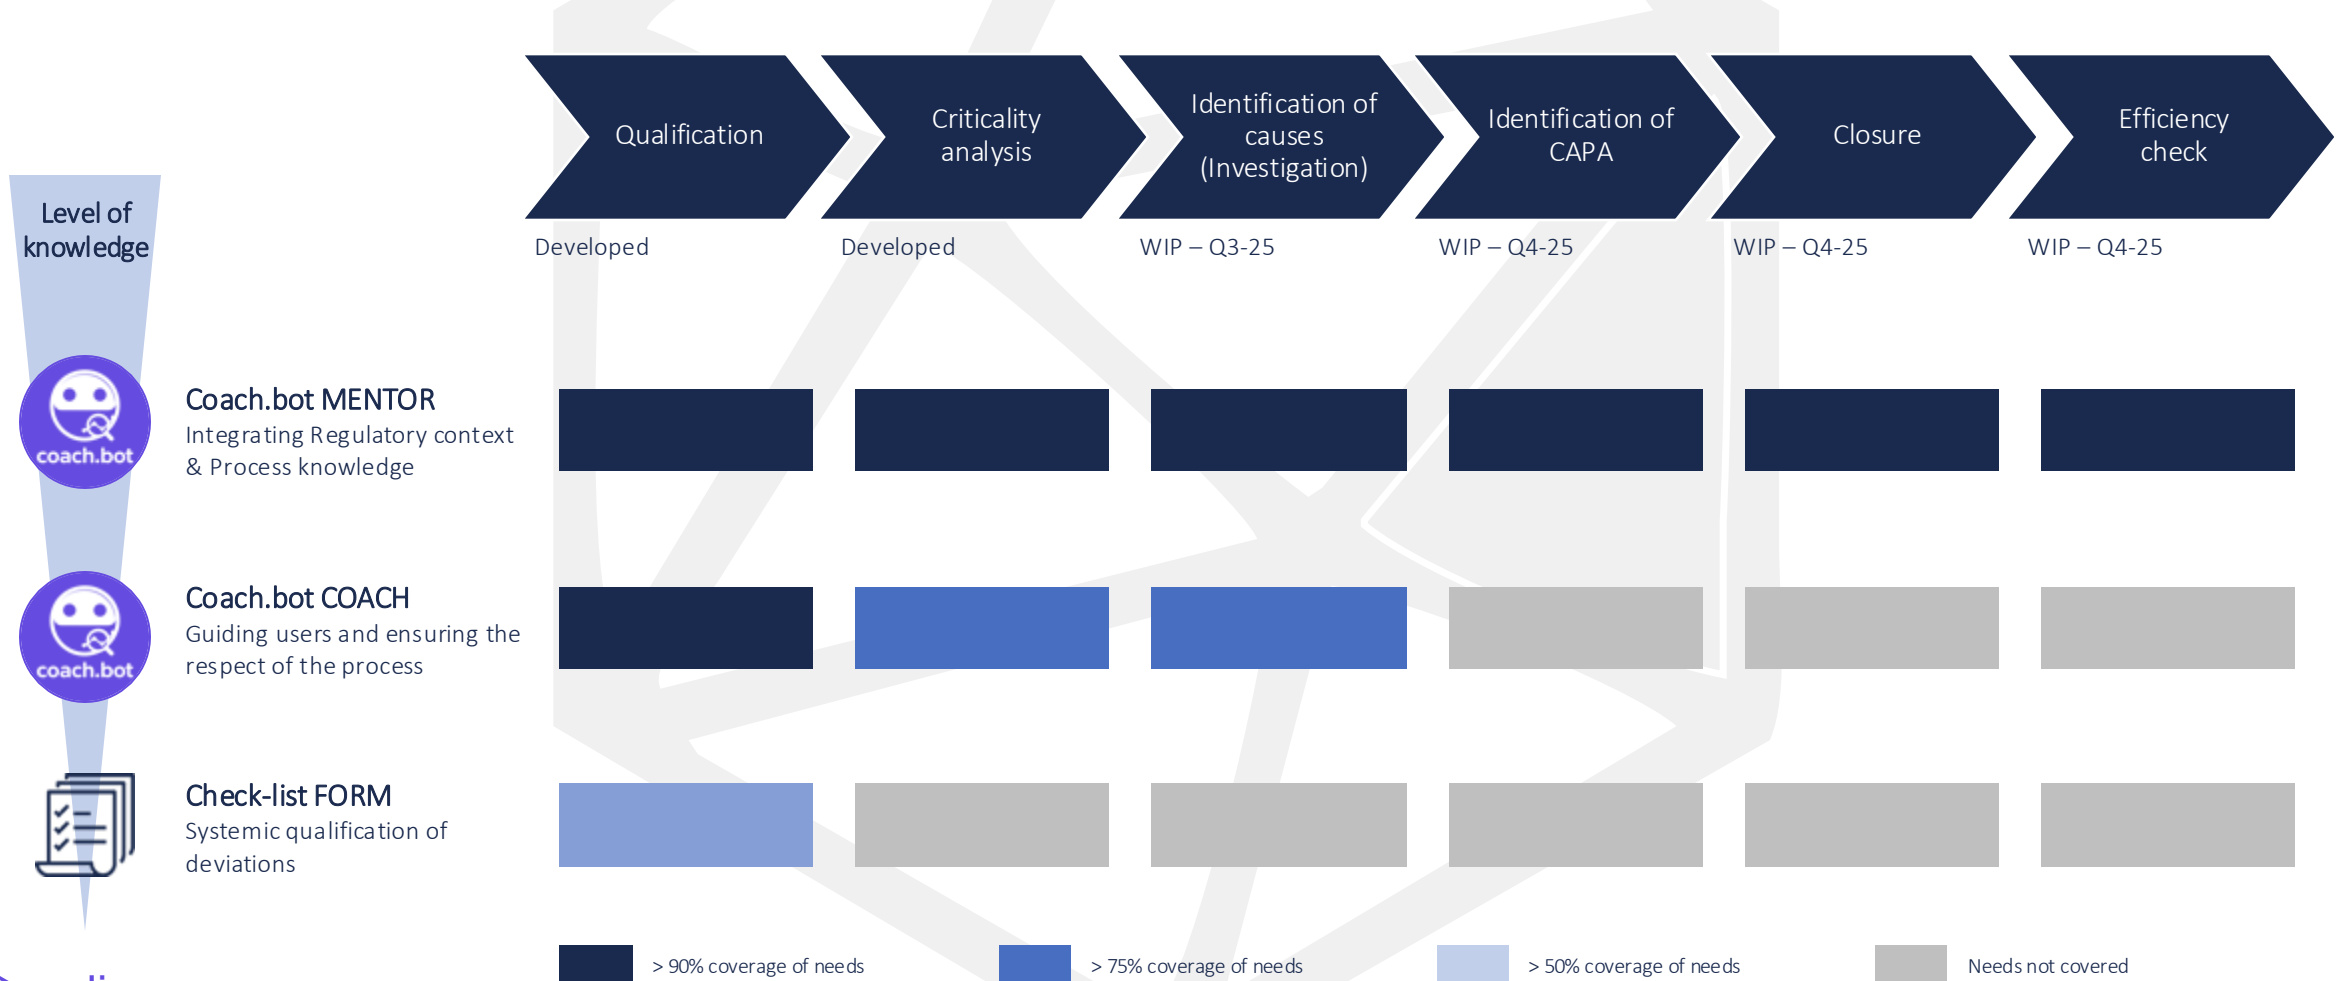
Qualification

Criticality analysis

Identification of causes (Investigation)

Identification of CAPA

Closure

Efficiency check

Developed

Developed

WIP – Q3-25

WIP – Q4-25

WIP – Q4-25

WIP – Q4-25

Level of knowledge

coach.bot

Coach.bot MENTOR
Integrating Regulatory context & Process knowledge

coach.bot

Coach.bot COACH
Guiding users and ensuring the respect of the process

Check-list FORM
Systemic qualification of deviations

> 90% coverage of needs

> 75% coverage of needs

> 50% coverage of needs

Needs not covered